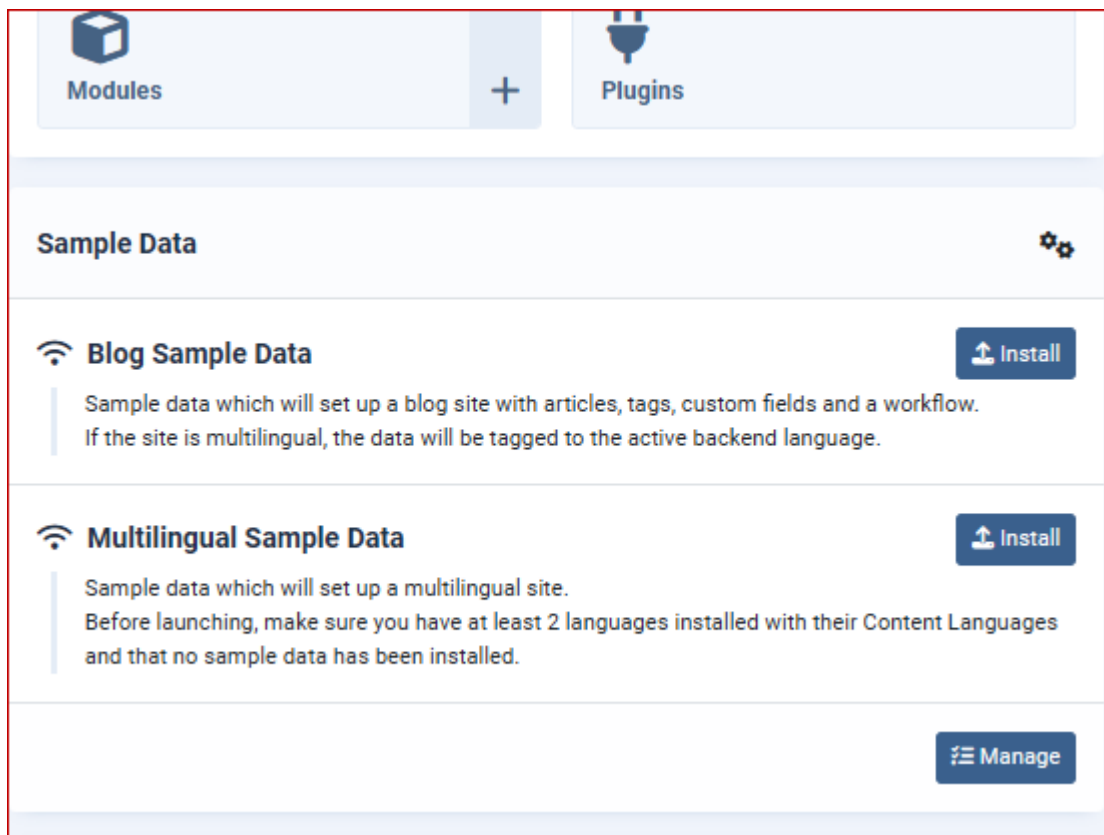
Modules

+

Plugins

Sample Data

Blog Sample Data

Install

Sample data which will set up a blog site with articles, tags, custom fields and a workflow.
If the site is multilingual, the data will be tagged to the active backend language.

Multilingual Sample Data

Install

Sample data which will set up a multilingual site.
Before launching, make sure you have at least 2 languages installed with their Content Languages and that no sample data has been installed.

Manage